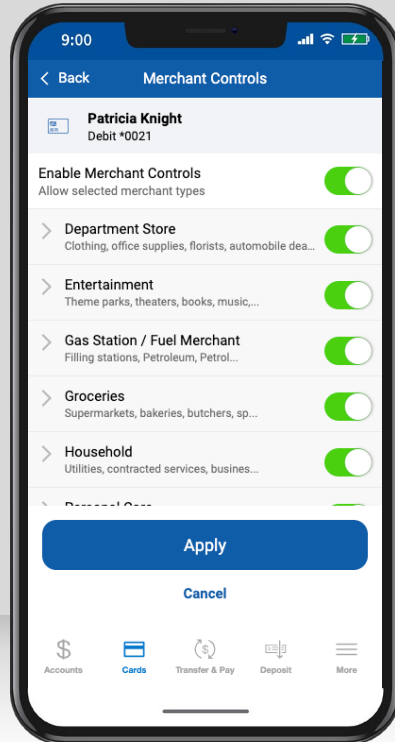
9:00

< Back Merchant Controls

Patricia Knight
Debit *0021

Enable Merchant Controls
Allow selected merchant types

Department Store
Clothing, office supplies, florists, automobile dea...

Entertainment
Theme parks, theaters, books, music,...

Gas Station / Fuel Merchant
Filling stations, Petroleum, Petrol...

Groceries
Supermarkets, bakeries, butchers, sp...

Household
Utilities, contracted services, busines...

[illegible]

Apply

Cancel

Accounts Cards Transfer & Pay Deposit More